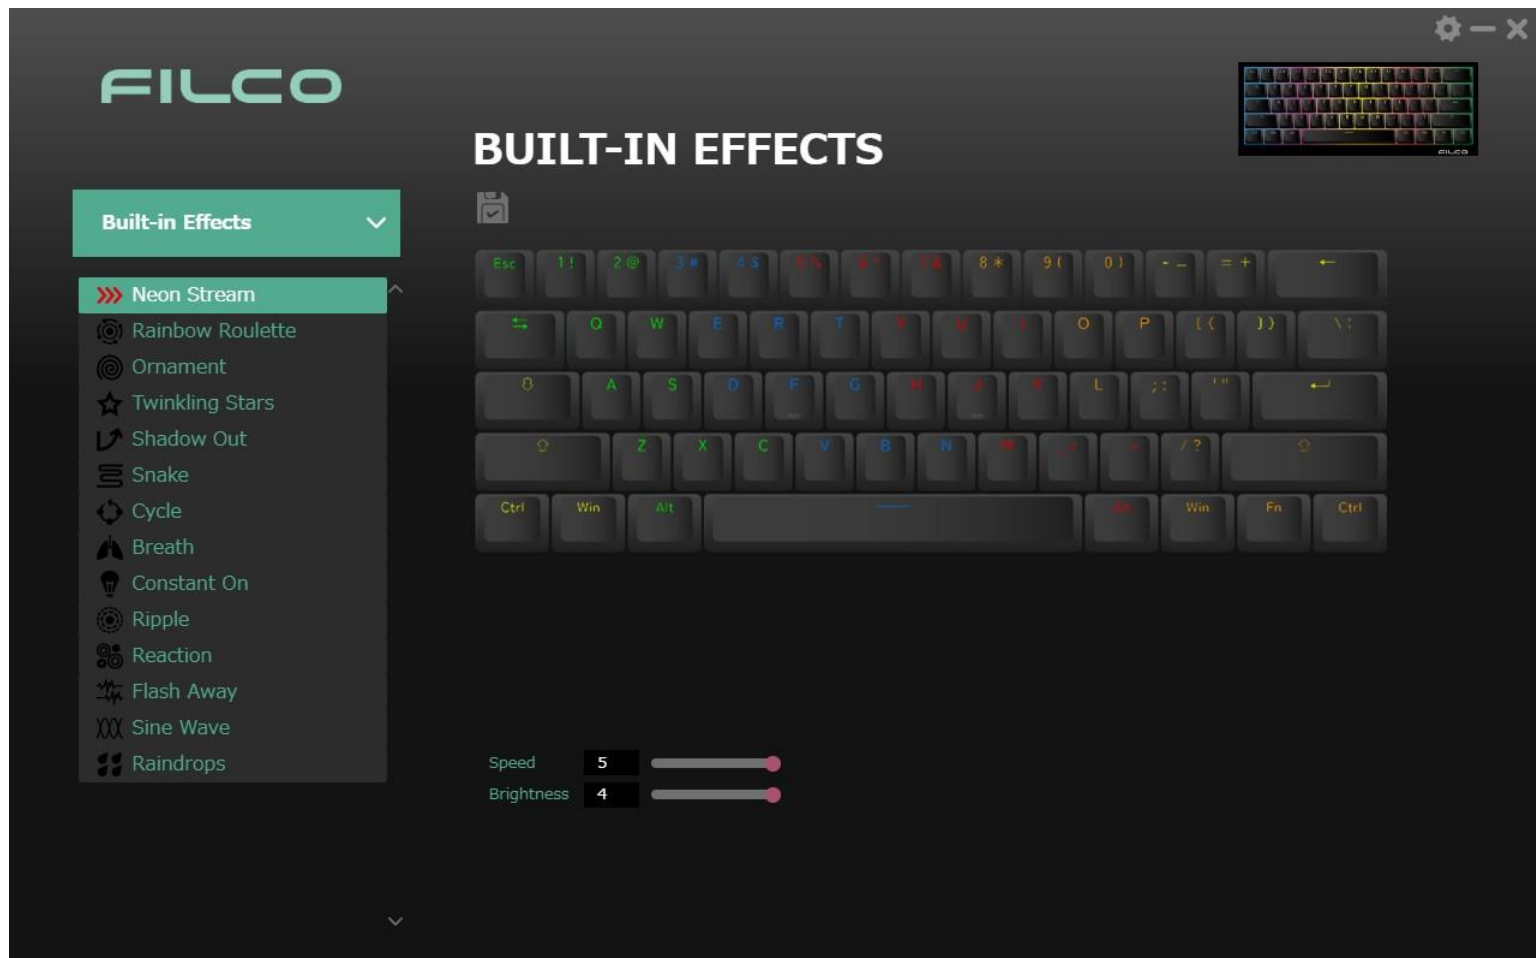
FILCO

BUILT-IN EFFECTS

Built-in Effects

Neon Stream
Rainbow Roulette
Ornament
Twinkling Stars
Shadow Out
Snake
Cycle
Breath
Constant On
Ripple
Reaction
Flash Away
Sine Wave
Raindrops

Esc 1 ! 2 @ 3 # 4 $ 5 % 6 ^ 7 & 8 * 9 ( 0 ) - _ = + ←
Q W E R T Y U I O P [ { ] } \ |
A S D F G H J K L ; : ' " ↵
Z X C V B N M , < . > / ?
Ctrl Win Alt Alt Win Fn Ctrl

Speed 5
Brightness 4